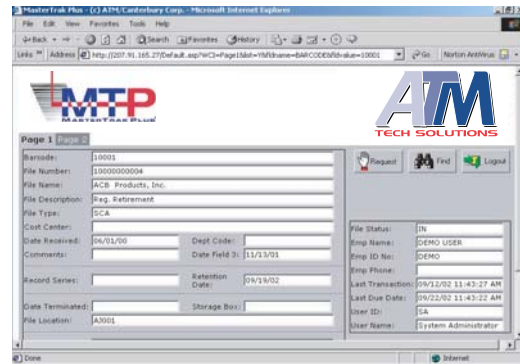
MasterTrak Plus - (c) ATM/Canterbury Corp. - Microsoft Internet Explorer

File Edit View Favorites Tools Help

Back Search Favorites History

Links Address http://207.91.165.27/Default.asp?WCI=Page1&list=Y&fldname=BARCODE&fldvalue=10001 Go Norton AntiVirus

MTP
MASTERTRAK PLUS

ATM
TECH SOLUTIONS

Page 1 Page 2

Request Find Logout

| | |
|---|---|
| Barcode: | 10001 |
| File Number: | 10000000004 |
| File Name: | ACB Products, Inc. |
| File Description: | Reg. Retirement |
| File Type: | SCA |
| Cost Center: | |
| Date Received: | 06/01/00 |
| Dept Code: | |
| Comments: | |
| Date Field 3: | 11/13/01 |
| Record Series: | |
| Retention Date: | 09/19/02 |
| Date Terminated: | |
| Storage Box: | |
| File Location: | A3001 |

| | |
|---|---|
| File Status: | IN |
| Emp Name: | DEMO USER |
| Emp ID No: | DEMO |
| Emp Phone: | |
| Last Transaction: | 09/12/02 11:43:27 AM |
| Last Due Date: | 09/22/02 11:43:22 AM |
| User ID: | SA |
| User Name: | System Administrator |

Done Internet